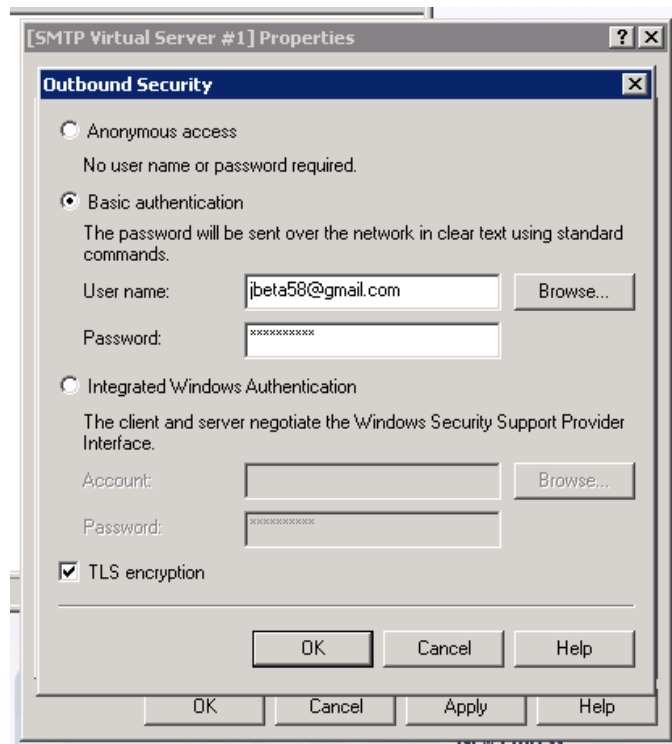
[SMTP Virtual Server #1] Properties

?

X

Outbound Security

X

Anonymous access

No user name or password required.

Basic authentication

The password will be sent over the network in clear text using standard commands.

User name: jbeta58@gmail.com

Browse...

Password: **********

Integrated Windows Authentication

The client and server negotiate the Windows Security Support Provider Interface.

Account:

Browse...

Password: **********

TLS encryption

OK

Cancel

Help

OK

Cancel

Apply

Help